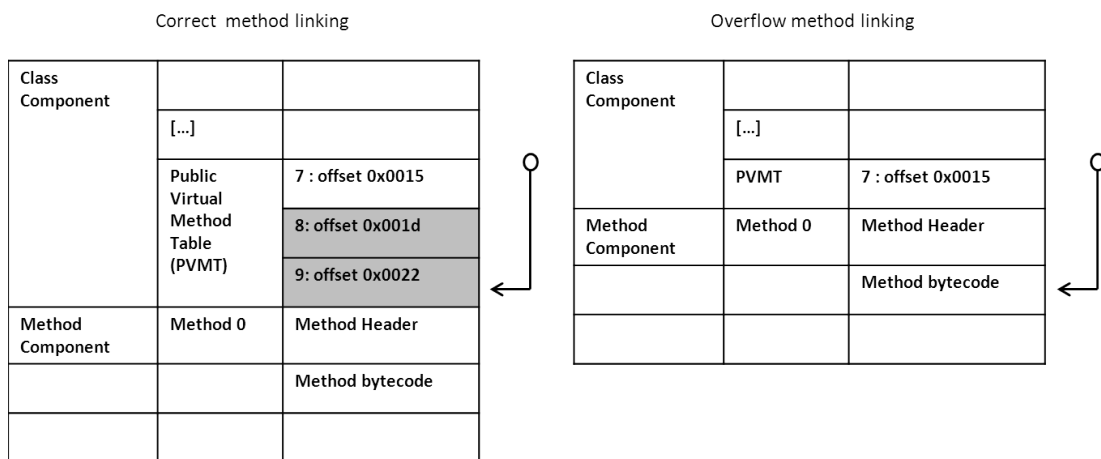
Correct method linking

| Class Component | | |
|---|---|---|
| | [...] | |
| | Public Virtual Method Table (PVMT) | 7 : offset 0x0015 |
| | | 8: offset 0x001d |
| | | 9: offset 0x0022 |
| Method Component | Method 0 | Method Header |
| | | Method bytecode |
| | | |

Overflow method linking

| Class Component | | |
|---|---|---|
| | [...] | |
| | PVMT | 7 : offset 0x0015 |
| Method Component | Method 0 | Method Header |
| | | Method bytecode |
| | | |